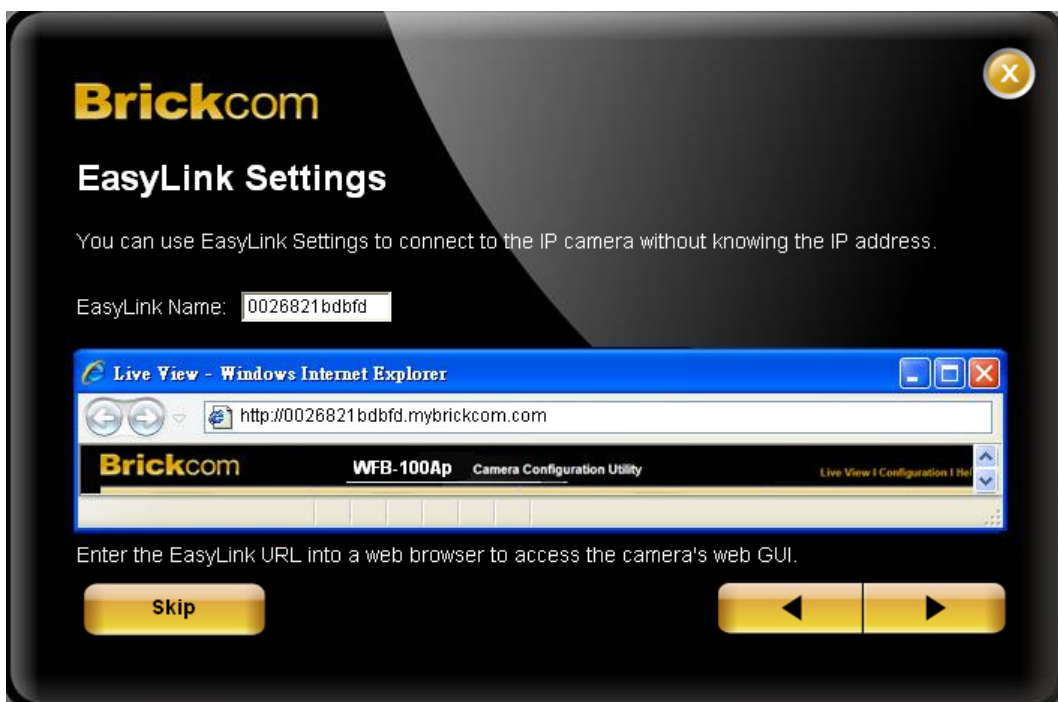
Brickcom

EasyLink Settings

You can use EasyLink Settings to connect to the IP camera without knowing the IP address.

EasyLink Name: 0026821bdbfd

Live View - Windows Internet Explorer

http://0026821bdbfd.mybrickcom.com

Brickcom WFB-100Ap Camera Configuration Utility Live View I Configuration I Hel

Enter the EasyLink URL into a web browser to access the camera's web GUI.

Skip